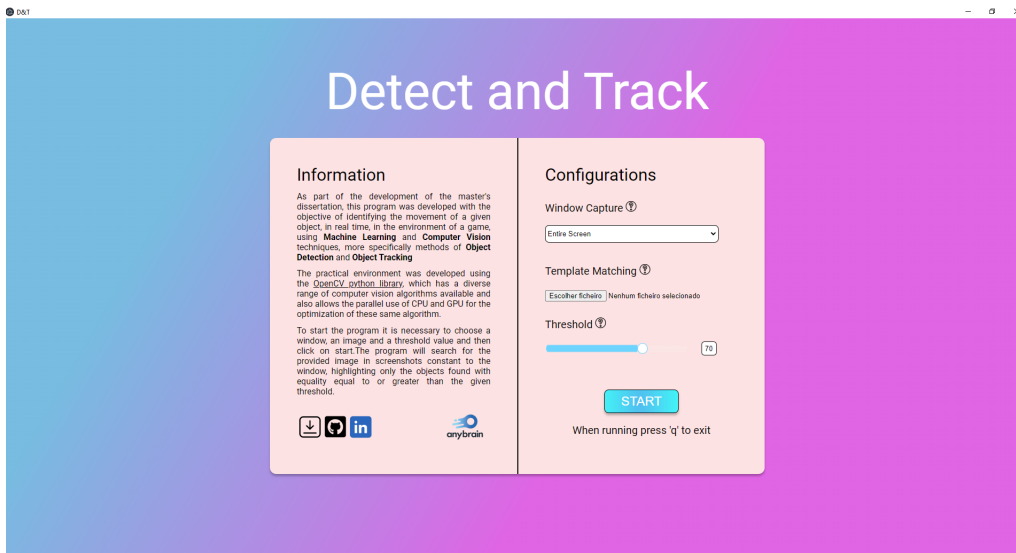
D&T

Detect and Track

Information

As part of the development of the master's dissertation, this program was developed with the objective of identifying the movement of a given object, in real time, in the environment of a game, using **Machine Learning** and **Computer Vision** techniques, more specifically methods of **Object Detection** and **Object Tracking**

The practical environment was developed using the OpenCV python library, which has a diverse range of computer vision algorithms available and also allows the parallel use of CPU and GPU for the optimization of these same algorithm.

To start the program it is necessary to choose a window, an image and a threshold value and then click on start.The program will search for the provided image in screenshots constant to the window, highlighting only the objects found with equality equal to or greater than the given threshold.

in

anybrain

Configurations

Window Capture ?

Entire Screen

Template Matching ?

Escolher ficheiro Nenhum ficheiro selecionado

Threshold ?

70

START

When running press 'q' to exit